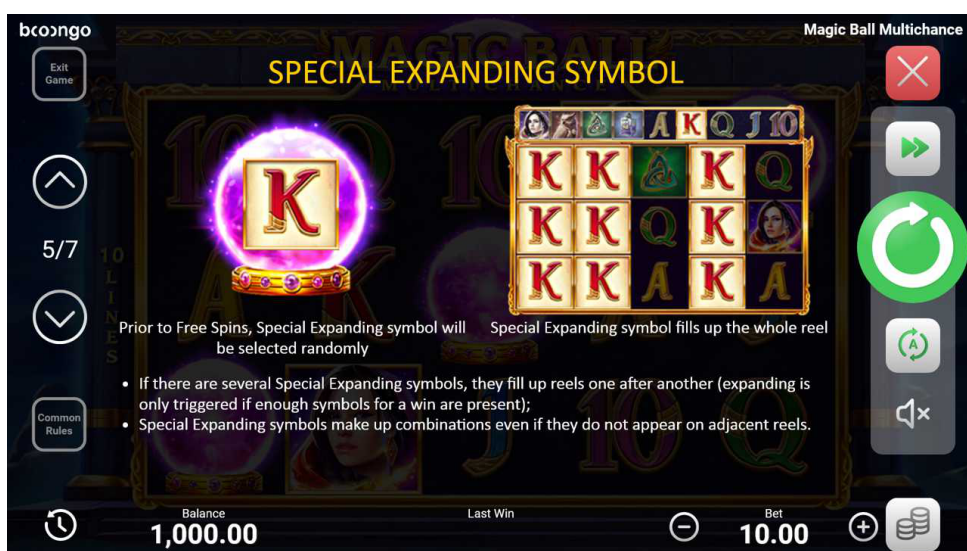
booongo

Magic Ball Multichance

Exit Game

SPECIAL EXPANDING SYMBOL

5/7

K

A K Q J 10

Prior to Free Spins, Special Expanding symbol will be selected randomly

Special Expanding symbol fills up the whole reel

• If there are several Special Expanding symbols, they fill up reels one after another (expanding is only triggered if enough symbols for a win are present);
• Special Expanding symbols make up combinations even if they do not appear on adjacent reels.

Common Rules

Balance
1,000.00

Last Win

Bet
10.00